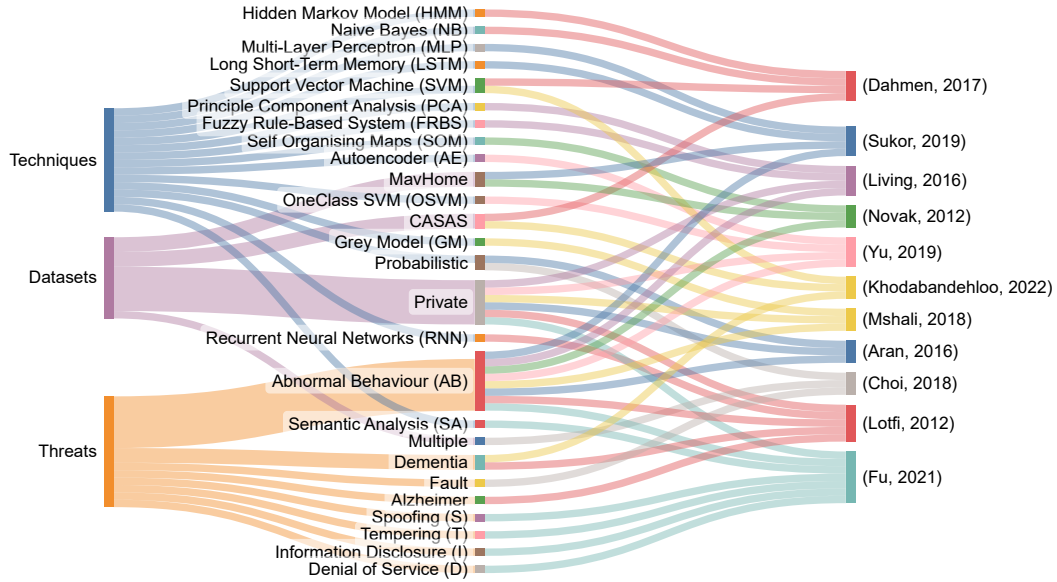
Techniques

Datasets

Threats

Hidden Markov Model (HMM)
Naive Bayes (NB)
Multi-Layer Perceptron (MLP)
Long Short-Term Memory (LSTM)
Support Vector Machine (SVM)
Principle Component Analysis (PCA)
Fuzzy Rule-Based System (FRBS)
Self Organising Maps (SOM)
Autoencoder (AE)
MavHome
OneClass SVM (OSVM)
CASAS
Grey Model (GM)
Probabilistic
Private
Recurrent Neural Networks (RNN)
Abnormal Behaviour (AB)
Semantic Analysis (SA)
Multiple
Dementia
Fault
Alzheimer
Spoofing (S)
Tempering (T)
Information Disclosure (I)
Denial of Service (D)

(Dahmen, 2017)
(Sukor, 2019)
(Living, 2016)
(Novak, 2012)
(Yu, 2019)
(Khodabandehloo, 2022)
(Mshali, 2018)
(Aran, 2016)
(Choi, 2018)
(Lotfi, 2012)
(Fu, 2021)